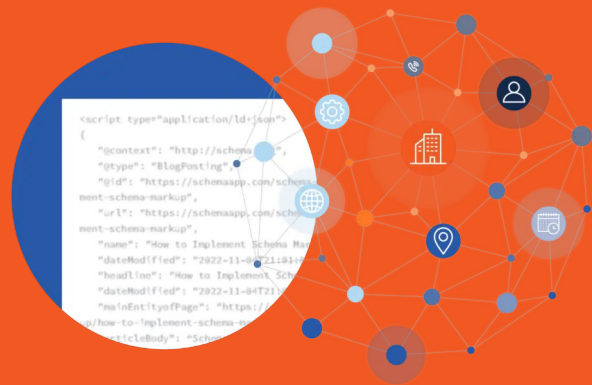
<script type="application/ld+json">
{
"@context": "http://schema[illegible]",
"@type": "BlogPosting",
"@id": "https://schemaapp.com/schema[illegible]ment-schema-markup",
"url": "https://schemaapp.com/sche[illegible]ment-schema-markup",
"name": "How to Implement Schema Mar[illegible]
"dateModified": "2022-11-0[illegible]T21:01:0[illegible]
"headline": "How to Implement Sch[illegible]
"dateModified": "2022-11-04T21:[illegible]
"mainEntityofPage": "https://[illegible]
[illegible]p/how-to-implement-schema-m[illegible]
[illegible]ticleBody": "Schem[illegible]